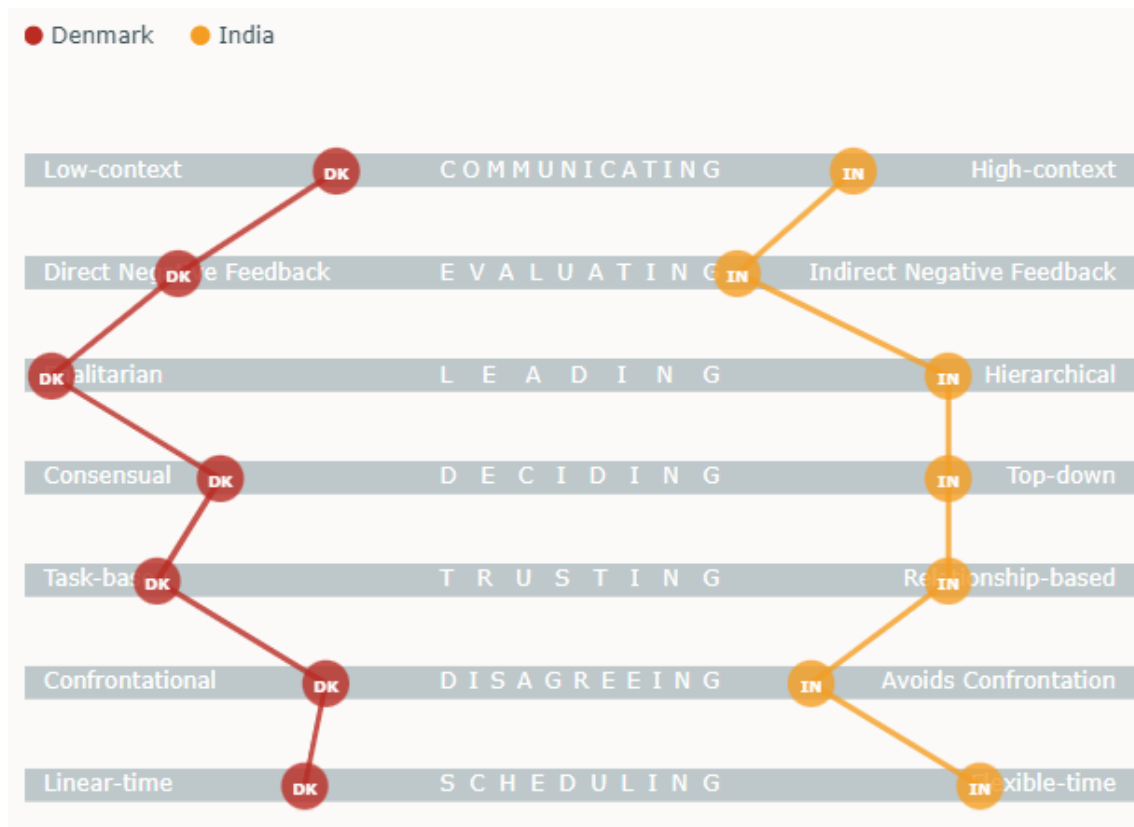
Denmark India

Low-context DK COMMUNICATING IN High-context

Direct Neg DK e Feedback EVALUATING IN Indirect Negative Feedback

DK alitarian LEADING IN Hierarchical

Consensual DK DECIDING IN Top-down

Task-bas DK TRUSTING Re IN onship-based

Confrontational DK DISAGREEING IN Avoids Confrontation

Linear-time DK SCHEDULING IN exible-time